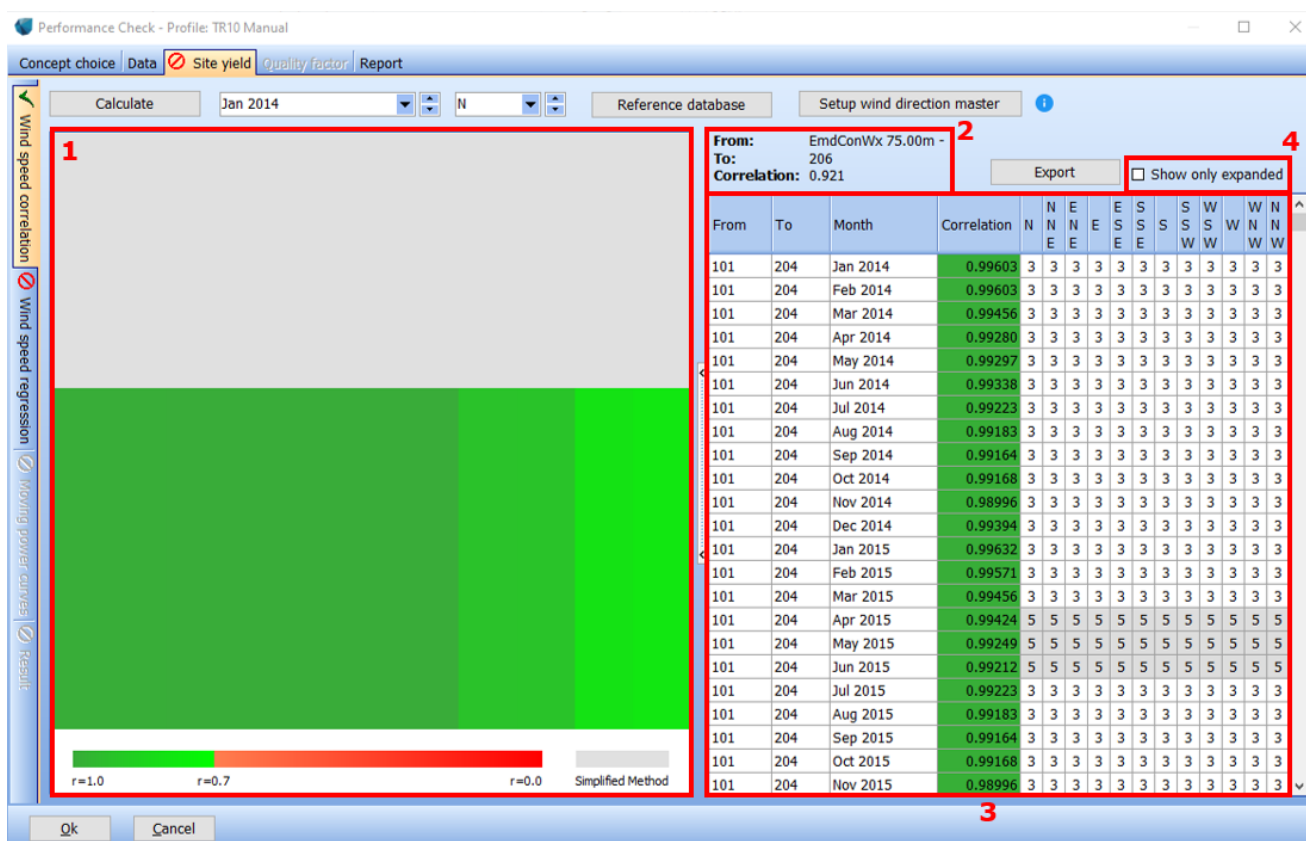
Performance Check - Profile: TR10 Manual

Concept choice | Data | Site yield | Quality factor | Report

Wind speed correlation
Wind speed regression
Moving power curves
Result

Calculate
Jan 2014
N
Reference database
Setup wind direction master

1

r=1.0 r=0.7 r=0.0 Simplified Method

2
From: EmdConWx 75.00m -
To: 206
Correlation: 0.921

Export

4
Show only expanded

| From | To | Month | Correlation | N | NNE | ENE | E | ESE | SSE | S | SSW | WSW | W | WNW | NNW |
|---|---|---|---|---|---|---|---|---|---|---|---|---|---|---|---|
| 101 | 204 | Jan 2014 | 0.99603 | 3 | 3 | 3 | 3 | 3 | 3 | 3 | 3 | 3 | 3 | 3 | 3 |
| 101 | 204 | Feb 2014 | 0.99603 | 3 | 3 | 3 | 3 | 3 | 3 | 3 | 3 | 3 | 3 | 3 | 3 |
| 101 | 204 | Mar 2014 | 0.99456 | 3 | 3 | 3 | 3 | 3 | 3 | 3 | 3 | 3 | 3 | 3 | 3 |
| 101 | 204 | Apr 2014 | 0.99280 | 3 | 3 | 3 | 3 | 3 | 3 | 3 | 3 | 3 | 3 | 3 | 3 |
| 101 | 204 | May 2014 | 0.99297 | 3 | 3 | 3 | 3 | 3 | 3 | 3 | 3 | 3 | 3 | 3 | 3 |
| 101 | 204 | Jun 2014 | 0.99338 | 3 | 3 | 3 | 3 | 3 | 3 | 3 | 3 | 3 | 3 | 3 | 3 |
| 101 | 204 | Jul 2014 | 0.99223 | 3 | 3 | 3 | 3 | 3 | 3 | 3 | 3 | 3 | 3 | 3 | 3 |
| 101 | 204 | Aug 2014 | 0.99183 | 3 | 3 | 3 | 3 | 3 | 3 | 3 | 3 | 3 | 3 | 3 | 3 |
| 101 | 204 | Sep 2014 | 0.99164 | 3 | 3 | 3 | 3 | 3 | 3 | 3 | 3 | 3 | 3 | 3 | 3 |
| 101 | 204 | Oct 2014 | 0.99168 | 3 | 3 | 3 | 3 | 3 | 3 | 3 | 3 | 3 | 3 | 3 | 3 |
| 101 | 204 | Nov 2014 | 0.98996 | 3 | 3 | 3 | 3 | 3 | 3 | 3 | 3 | 3 | 3 | 3 | 3 |
| 101 | 204 | Dec 2014 | 0.99394 | 3 | 3 | 3 | 3 | 3 | 3 | 3 | 3 | 3 | 3 | 3 | 3 |
| 101 | 204 | Jan 2015 | 0.99632 | 3 | 3 | 3 | 3 | 3 | 3 | 3 | 3 | 3 | 3 | 3 | 3 |
| 101 | 204 | Feb 2015 | 0.99571 | 3 | 3 | 3 | 3 | 3 | 3 | 3 | 3 | 3 | 3 | 3 | 3 |
| 101 | 204 | Mar 2015 | 0.99456 | 3 | 3 | 3 | 3 | 3 | 3 | 3 | 3 | 3 | 3 | 3 | 3 |
| 101 | 204 | Apr 2015 | 0.99424 | 5 | 5 | 5 | 5 | 5 | 5 | 5 | 5 | 5 | 5 | 5 | 5 |
| 101 | 204 | May 2015 | 0.99249 | 5 | 5 | 5 | 5 | 5 | 5 | 5 | 5 | 5 | 5 | 5 | 5 |
| 101 | 204 | Jun 2015 | 0.99212 | 5 | 5 | 5 | 5 | 5 | 5 | 5 | 5 | 5 | 5 | 5 | 5 |
| 101 | 204 | Jul 2015 | 0.99223 | 3 | 3 | 3 | 3 | 3 | 3 | 3 | 3 | 3 | 3 | 3 | 3 |
| 101 | 204 | Aug 2015 | 0.99183 | 3 | 3 | 3 | 3 | 3 | 3 | 3 | 3 | 3 | 3 | 3 | 3 |
| 101 | 204 | Sep 2015 | 0.99164 | 3 | 3 | 3 | 3 | 3 | 3 | 3 | 3 | 3 | 3 | 3 | 3 |
| 101 | 204 | Oct 2015 | 0.99168 | 3 | 3 | 3 | 3 | 3 | 3 | 3 | 3 | 3 | 3 | 3 | 3 |
| 101 | 204 | Nov 2015 | 0.98996 | 3 | 3 | 3 | 3 | 3 | 3 | 3 | 3 | 3 | 3 | 3 | 3 |

3

Ok
Cancel